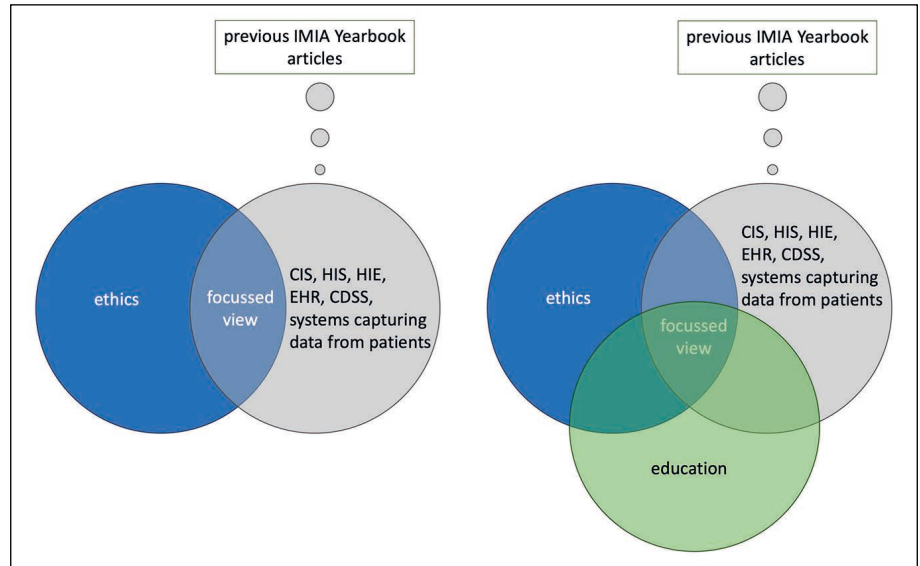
previous IMIA Yearbook articles

ethics

focussed view

CIS, HIS, HIE, EHR, CDSS, systems capturing data from patients

previous IMIA Yearbook articles

ethics

CIS, HIS, HIE, EHR, CDSS, systems capturing data from patients

focussed view

education